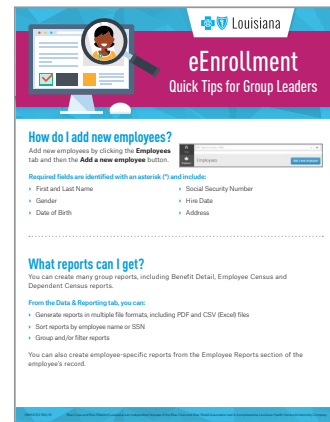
Louisiana

eEnrollment
Quick Tips for Group Leaders

How do I add new employees?
Add new employees by clicking the Employees tab and then the Add a new employee button.

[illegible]
Employees
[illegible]

Required fields are identified with an asterisk (*) and include:
First and Last Name
Gender
Date of Birth
Social Security Number
Hire Date
Address

What reports can I get?
You can create many group reports, including Benefit Detail, Employee Census and Dependent Census reports.

From the Data & Reporting tab, you can:
Generate reports in multiple file formats, including PDF and CSV (Excel) files
Sort reports by employee name or SSN
Group and/or filter reports

You can also create employee-specific reports from the Employee Reports section of the employee's record.

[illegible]